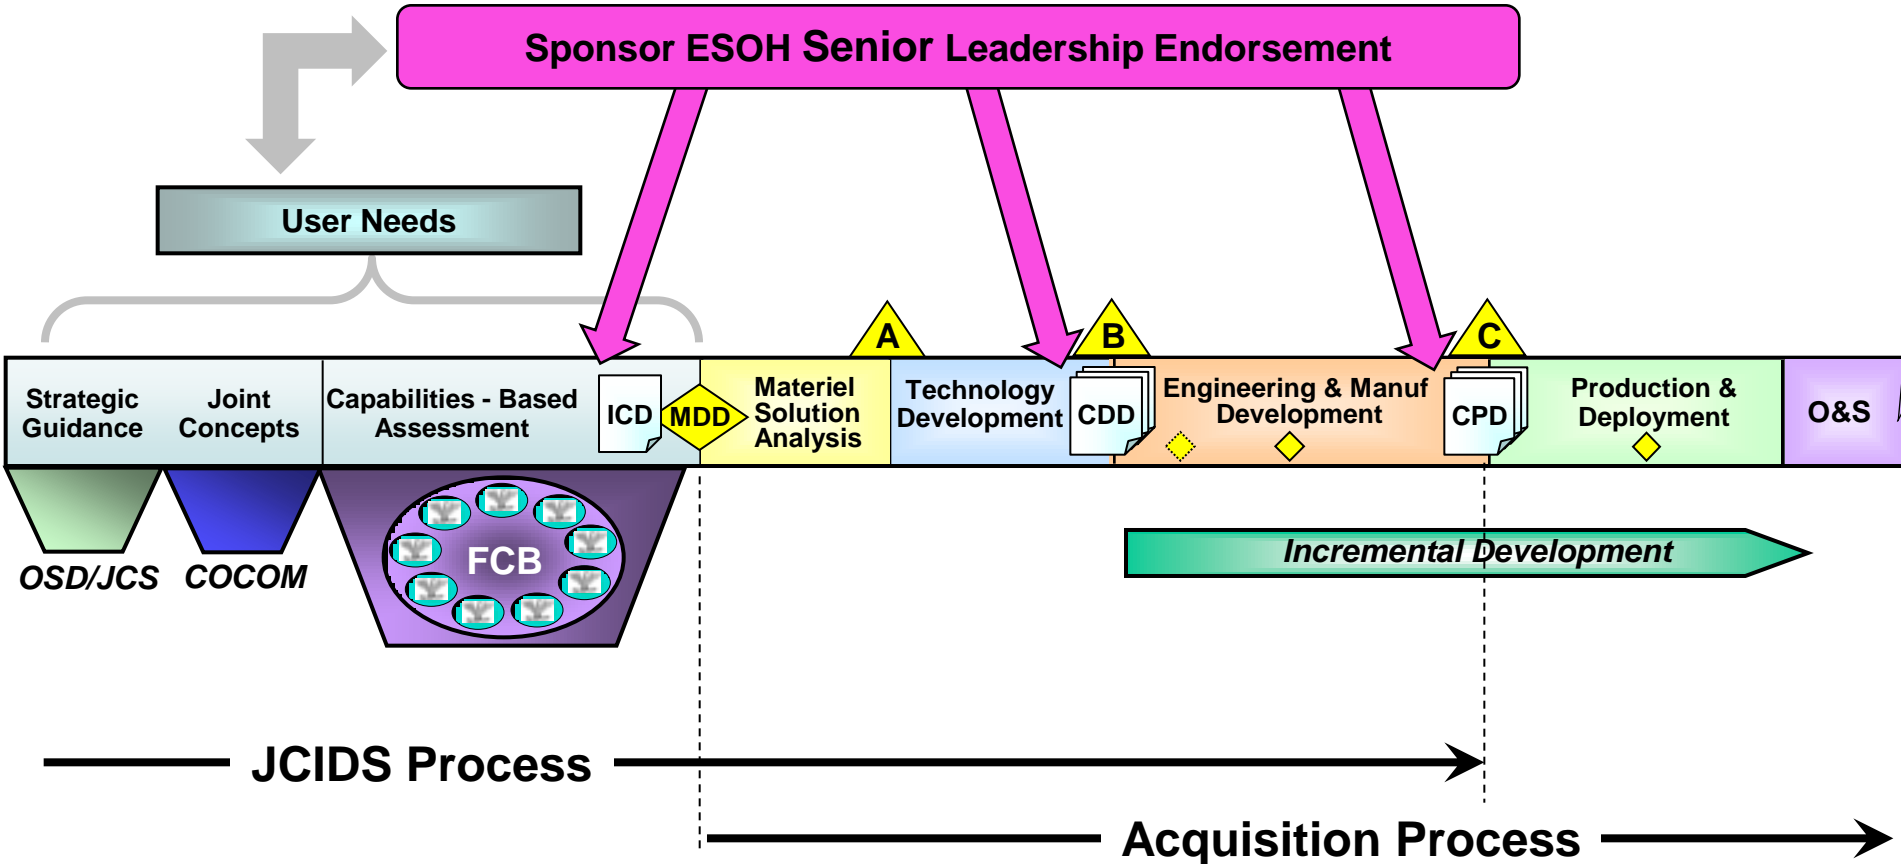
Sponsor ESOH Senior Leadership Endorsement

User Needs

Strategic Guidance

Joint Concepts

Capabilities - Based Assessment

ICD

MDD

A

Materiel Solution Analysis

Technology Development

B

CDD

Engineering & Manuf Development

C

CPD

Production & Deployment

O&S

OSD/JCS

COCOM

FCB

Incremental Development

JCIDS Process

Acquisition Process